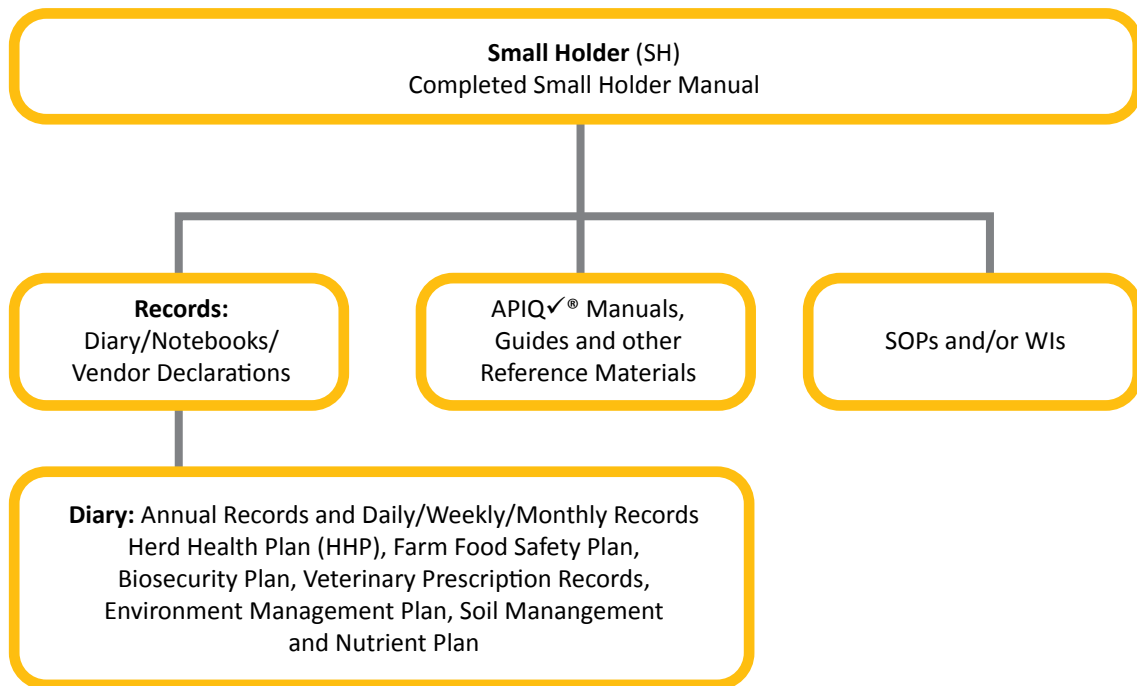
**Small Holder** (SH)
Completed Small Holder Manual

**Records:**
Diary/Notebooks/
Vendor Declarations

APIQ✓® Manuals,
Guides and other
Reference Materials

SOPs and/or WIs

**Diary:** Annual Records and Daily/Weekly/Monthly Records
Herd Health Plan (HHP), Farm Food Safety Plan,
Biosecurity Plan, Veterinary Prescription Records,
Environment Management Plan, Soil Manangement
and Nutrient Plan